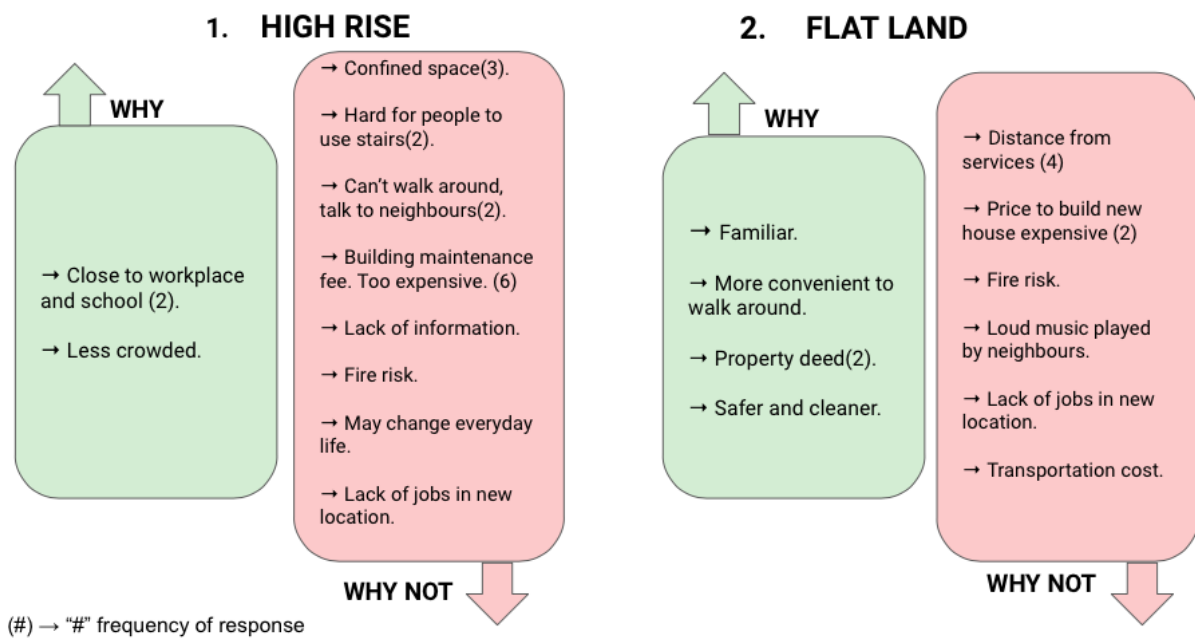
1. HIGH RISE

WHY

→ Close to workplace and school (2).

→ Less crowded.

→ Confined space(3).

→ Hard for people to use stairs(2).

→ Can't walk around, talk to neighbours(2).

→ Building maintenance fee. Too expensive. (6)

→ Lack of information.

→ Fire risk.

→ May change everyday life.

→ Lack of jobs in new location.

WHY NOT

2. FLAT LAND

WHY

→ Familiar.

→ More convenient to walk around.

→ Property deed(2).

→ Safer and cleaner.

→ Distance from services (4)

→ Price to build new house expensive (2)

→ Fire risk.

→ Loud music played by neighbours.

→ Lack of jobs in new location.

→ Transportation cost.

WHY NOT

(#) → "#" frequency of response